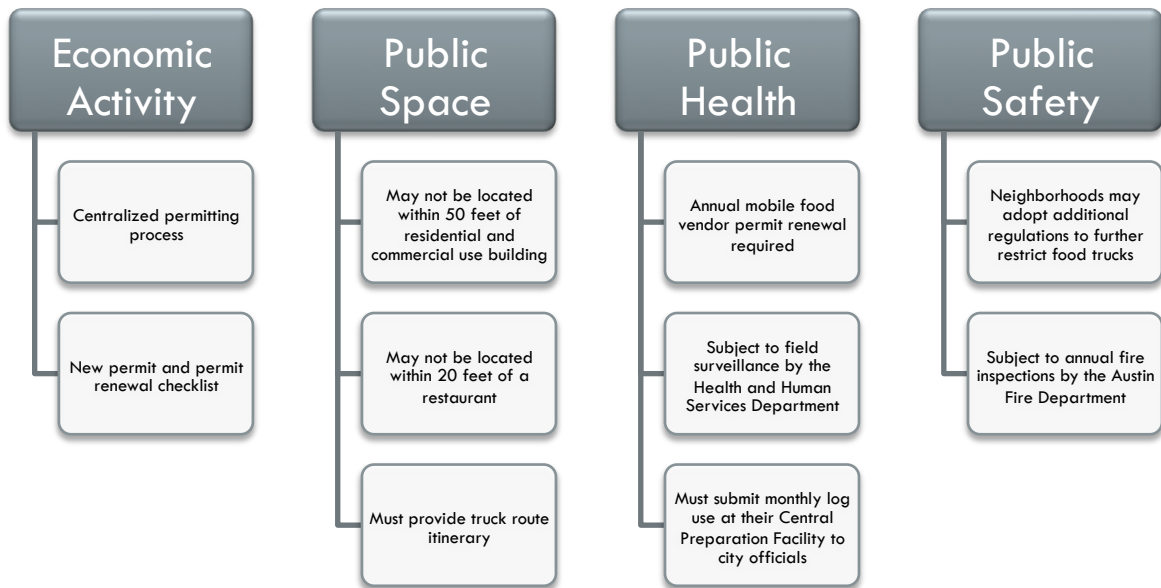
Economic Activity

Centralized permitting process

New permit and permit renewal checklist

Public Space

May not be located within 50 feet of residential and commercial use building

May not be located within 20 feet of a restaurant

Must provide truck route itinerary

Public Health

Annual mobile food vendor permit renewal required

Subject to field surveillance by the Health and Human Services Department

Must submit monthly log use at their Central Preparation Facility to city officials

Public Safety

Neighborhoods may adopt additional regulations to further restrict food trucks

Subject to annual fire inspections by the Austin Fire Department